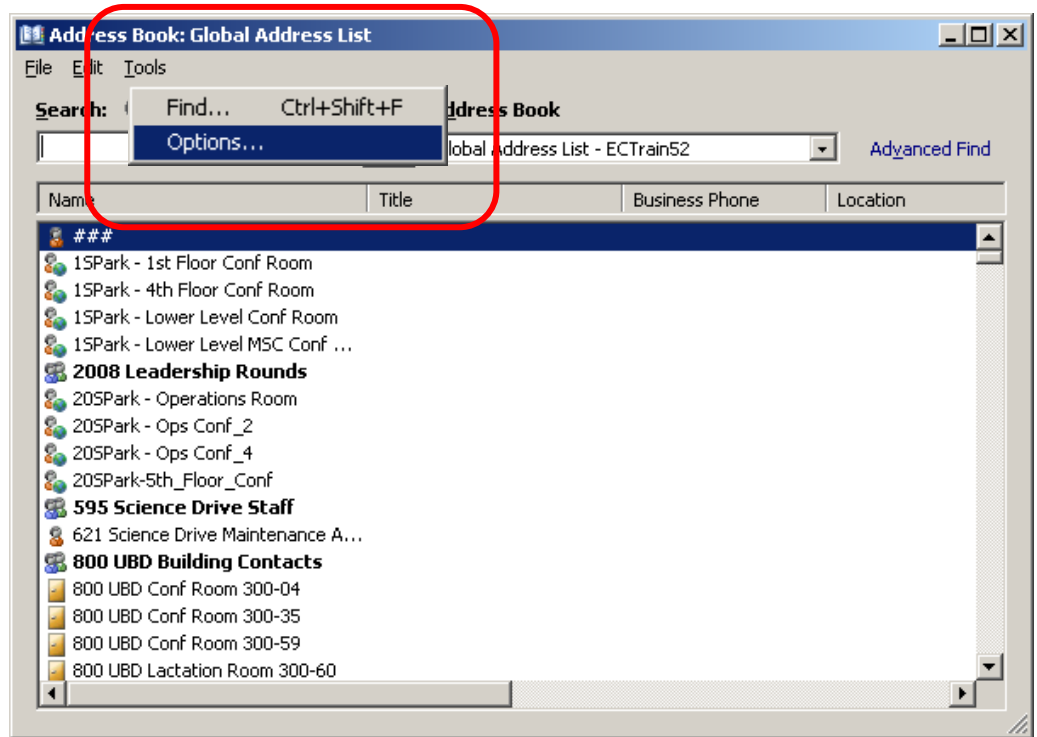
Address Book: Global Address List

File Edit Tools

Search: Find... Ctrl+Shift+F ddress Book

Options...

lobal Address List - ECTrain52

Advanced Find

| Name | Title | Business Phone | Location |
|---|---|---|---|
| ### | | | |
| 1SPark - 1st Floor Conf Room | | | |
| 1SPark - 4th Floor Conf Room | | | |
| 1SPark - Lower Level Conf Room | | | |
| 1SPark - Lower Level MSC Conf ... | | | |
| 2008 Leadership Rounds | | | |
| 20SPark - Operations Room | | | |
| 20SPark - Ops Conf_2 | | | |
| 20SPark - Ops Conf_4 | | | |
| 20SPark-5th_Floor_Conf | | | |
| 595 Science Drive Staff | | | |
| 621 Science Drive Maintenance A... | | | |
| 800 UBD Building Contacts | | | |
| 800 UBD Conf Room 300-04 | | | |
| 800 UBD Conf Room 300-35 | | | |
| 800 UBD Conf Room 300-59 | | | |
| 800 UBD Lactation Room 300-60 | | | |